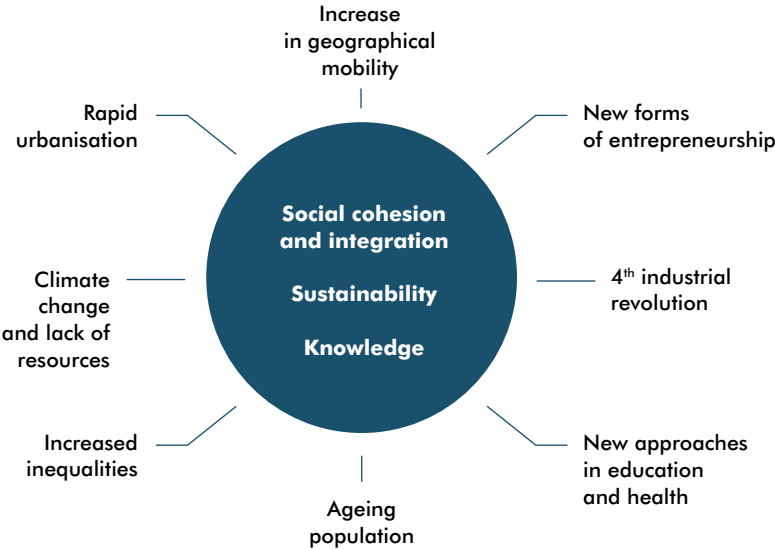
Increase in geographical mobility

New forms of entrepreneurship

4$^{th}$ industrial revolution

New approaches in education and health

Ageing population

Increased inequalities

Climate change and lack of resources

Rapid urbanisation

Social cohesion and integration

Sustainability

Knowledge